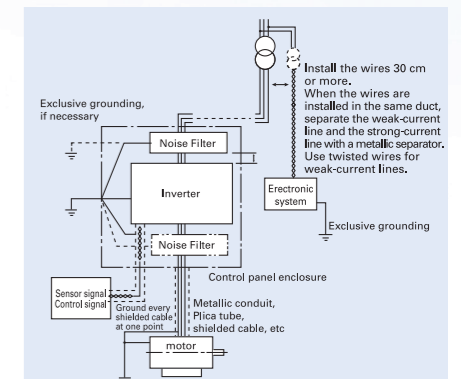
Install the wires 30 cm or more. When the wires are installed in the same duct, separate the weak-current line and the strong-current line with a metallic separator. Use twisted wires for weak-current lines.

Exclusive grounding, if necessary

Noise Filter

Inverter

Noise Filter

Erectronic system

Exclusive grounding

Control panel enclosure

Sensor signal
Control signal

Ground every shielded cable at one point

Metallic conduit, Plica tube, shielded cable, etc

motor